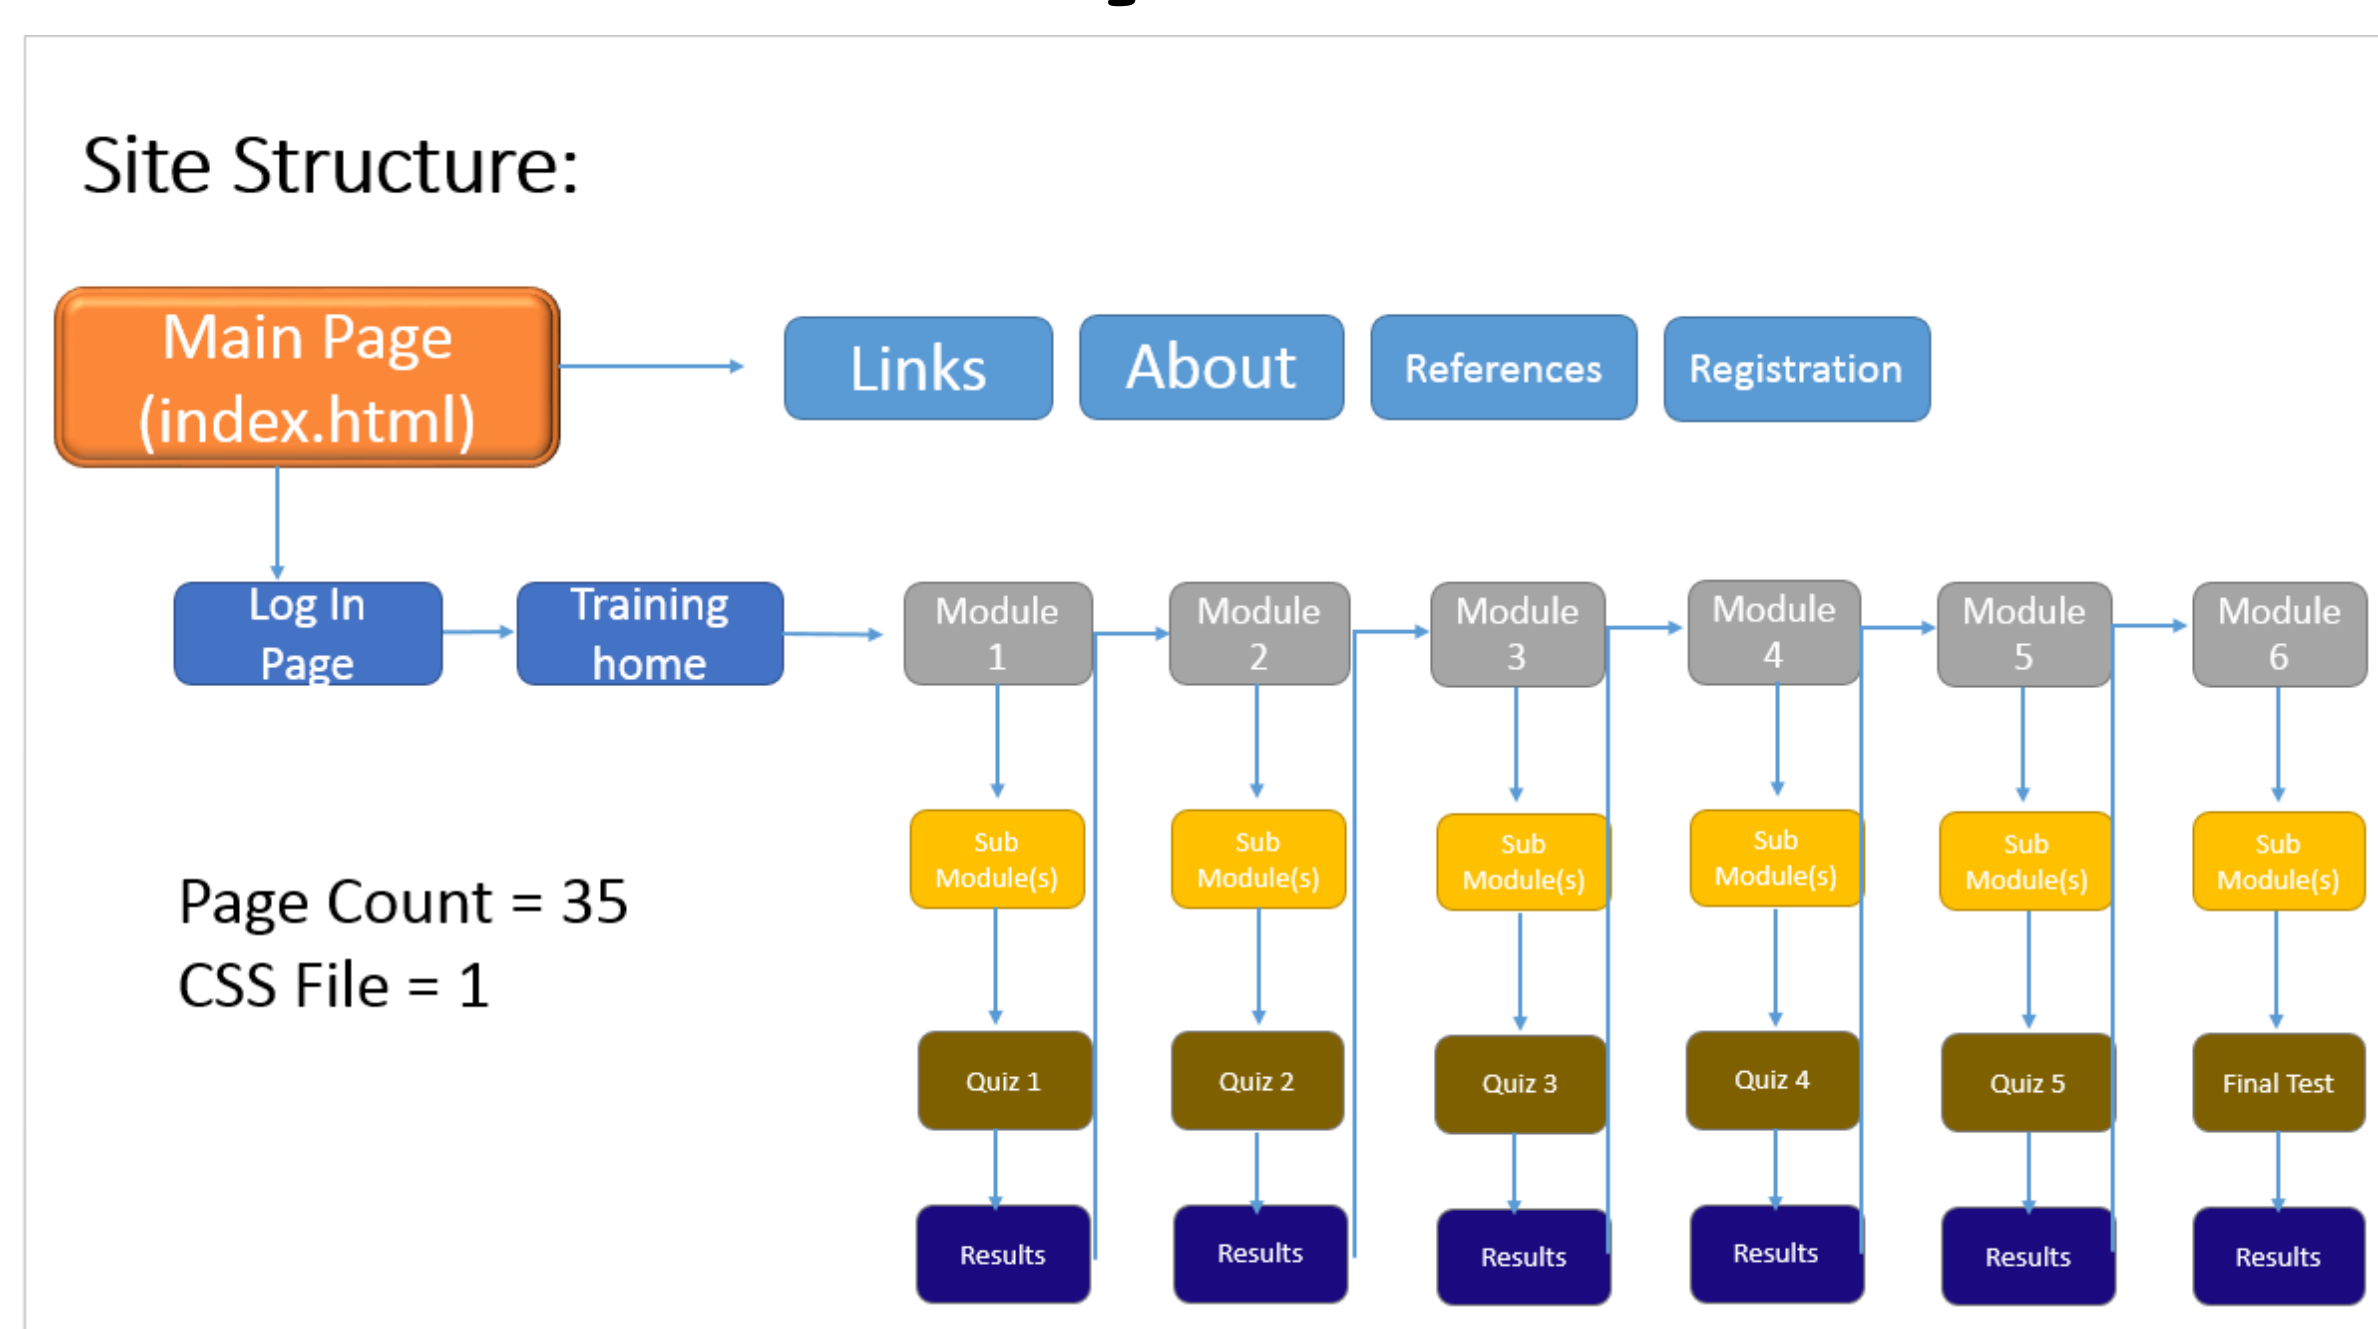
Site Structure:

Main Page (index.html)

Links

About

References

Registration

Log In Page

Training home

Module 1

Module 2

Module 3

Module 4

Module 5

Module 6

Sub Module(s)

Sub Module(s)

Sub Module(s)

Sub Module(s)

Sub Module(s)

Sub Module(s)

Page Count = 35
CSS File = 1

Quiz 1

Quiz 2

Quiz 3

Quiz 4

Quiz 5

Final Test

Results

Results

Results

Results

Results

Results